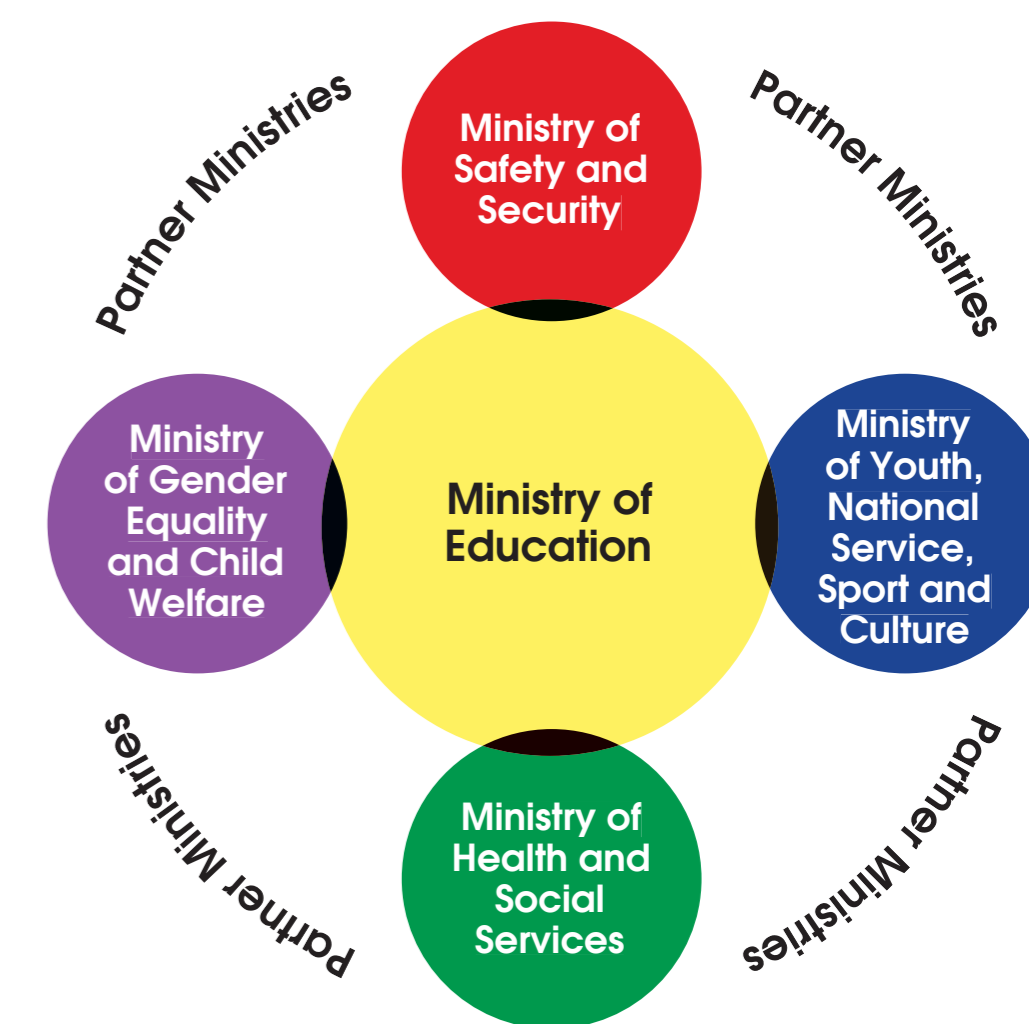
Partner Ministries

Ministry of Safety and Security

Partner Ministries

Ministry of Gender Equality and Child Welfare

Ministry of Education

Ministry of Youth, National Service, Sport and Culture

Partner Ministries

Ministry of Health and Social Services

Partner Ministries